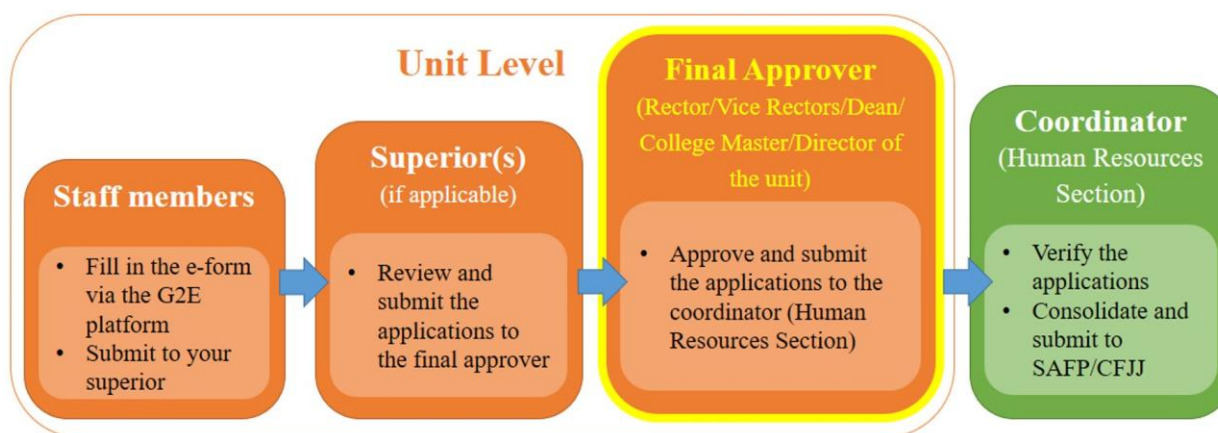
Unit Level

Staff members

• Fill in the e-form via the G2E platform
• Submit to your superior

Superior(s)
(if applicable)

• Review and submit the applications to the final approver

Final Approver
(Rector/Vice Rectors/Dean/ College Master/Director of the unit)

• Approve and submit the applications to the coordinator (Human Resources Section)

Coordinator
(Human Resources Section)

• Verify the applications
• Consolidate and submit to SAFP/CFJJ